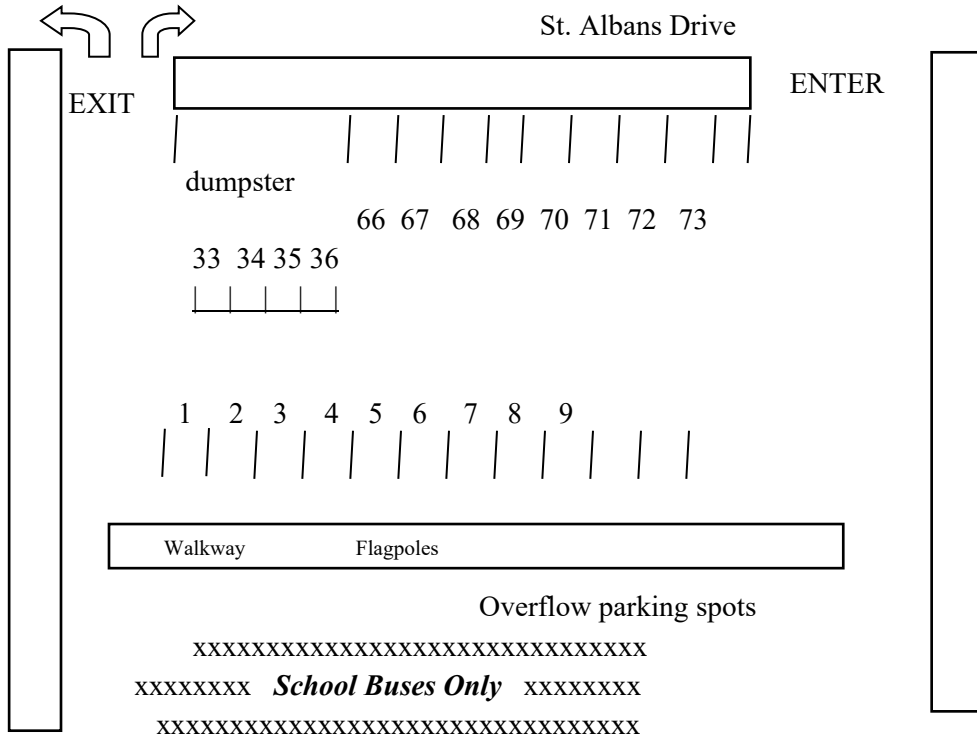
St. Albans Drive

EXIT

ENTER

dumpster

66 67 68 69 70 71 72 73

33 34 35 36

1 2 3 4 5 6 7 8 9

Walkway Flagpoles

Overflow parking spots

xxxxxxxxxxxxxxxxxxxxxxxxxxxxxxxxx

xxxxxxxx ***School Buses Only*** xxxxxxxx

xxxxxxxxxxxxxxxxxxxxxxxxxxxxxxxxxx